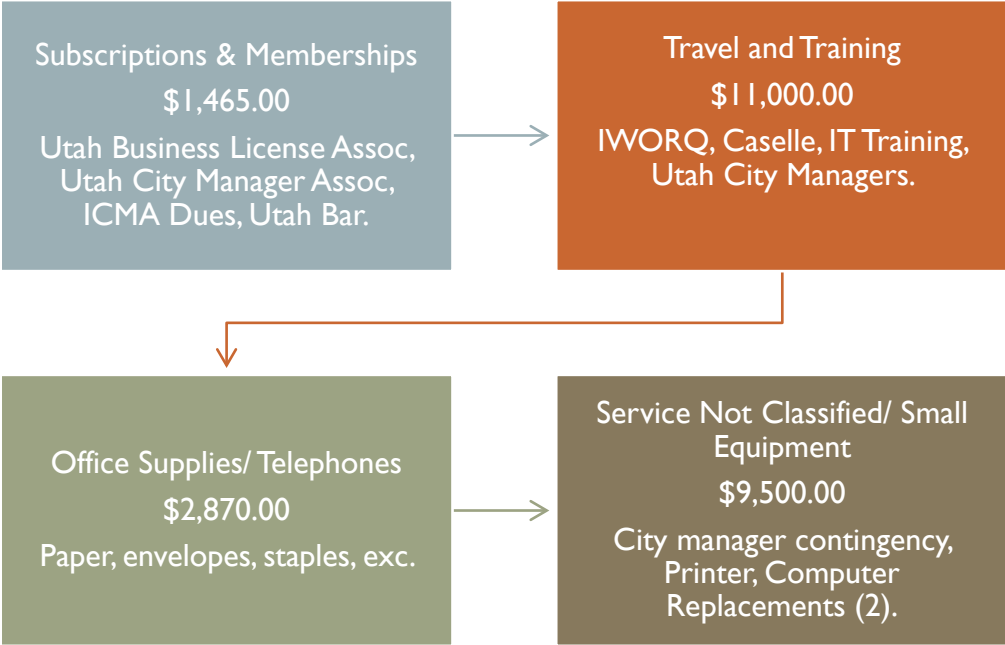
Subscriptions & Memberships

$1,465.00

Utah Business License Assoc, Utah City Manager Assoc, ICMA Dues, Utah Bar.

Travel and Training

$11,000.00

IWORQ, Caselle, IT Training, Utah City Managers.

Office Supplies/ Telephones

$2,870.00

Paper, envelopes, staples, exc.

Service Not Classified/ Small Equipment

$9,500.00

City manager contingency, Printer, Computer Replacements (2).